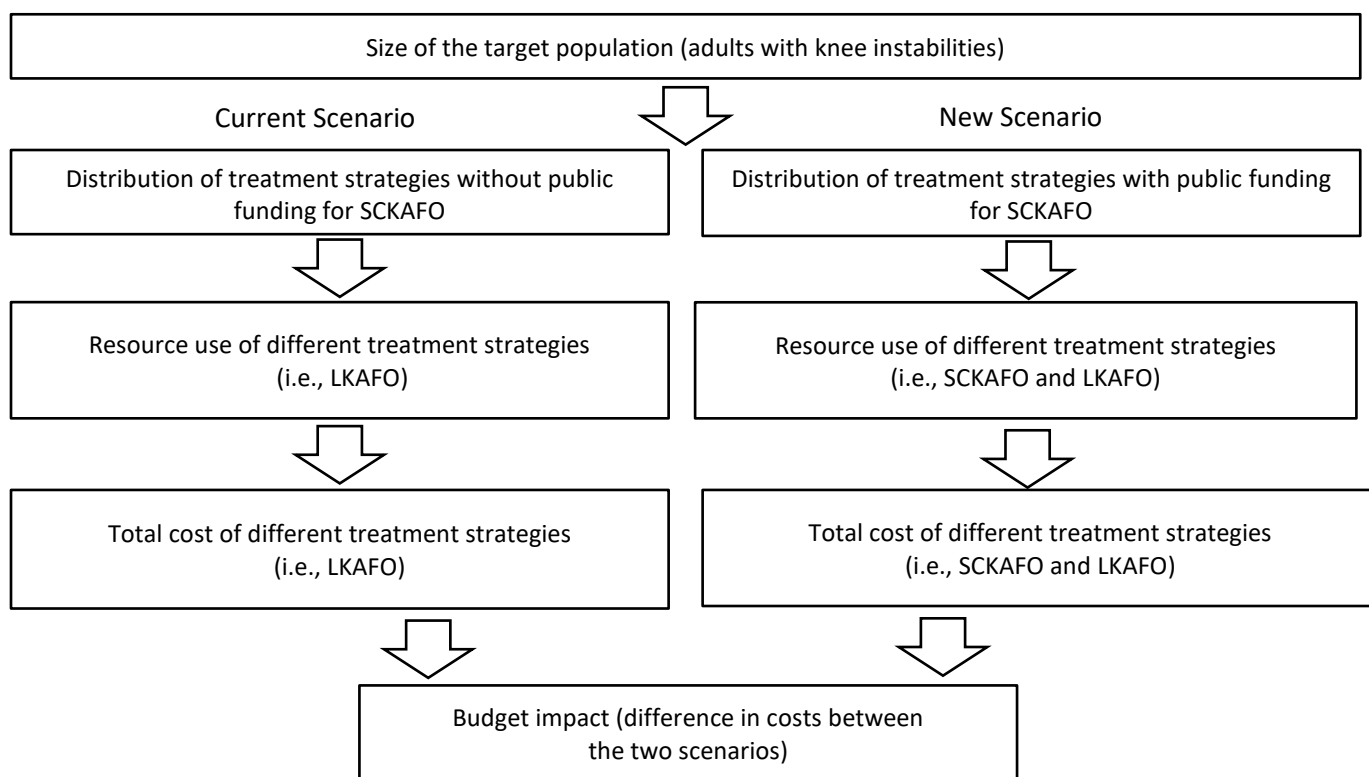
Size of the target population (adults with knee instabilities)

Current Scenario

New Scenario

Distribution of treatment strategies without public funding for SCKAFO

Resource use of different treatment strategies (i.e., LKAFO)

Total cost of different treatment strategies (i.e., LKAFO)

Distribution of treatment strategies with public funding for SCKAFO

Resource use of different treatment strategies (i.e., SCKAFO and LKAFO)

Total cost of different treatment strategies (i.e., SCKAFO and LKAFO)

Budget impact (difference in costs between the two scenarios)